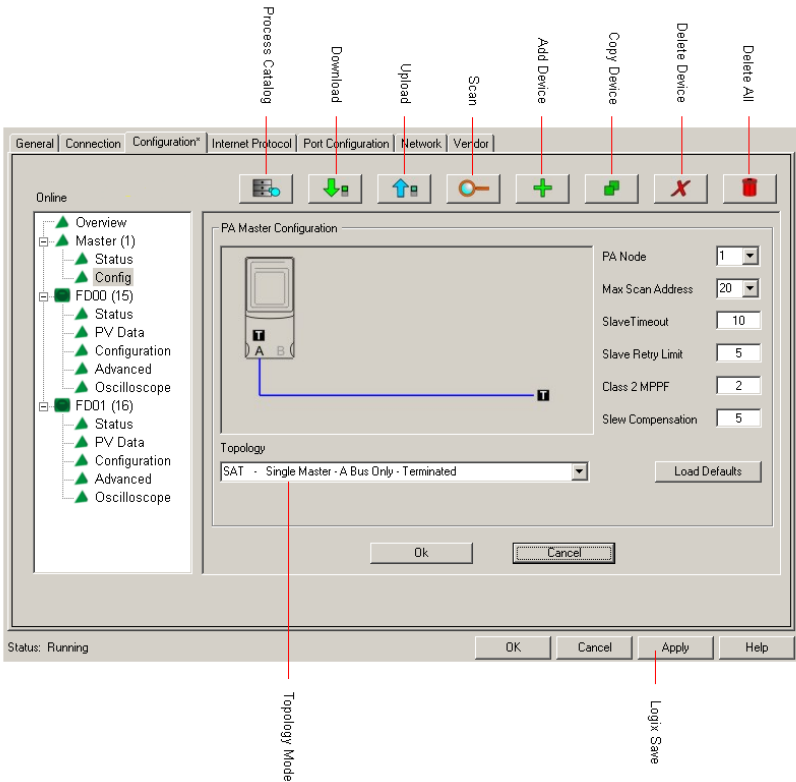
Process Catalog
Download
Upload
Scan
Add Device
Copy Device
Delete Device
Delete All

General | Connection | Configuration* | Internet Protocol | Port Configuration | Network | Vendor

Online

Overview
Master (1)
Status
Config
FD00 (15)
Status
PV Data
Configuration
Advanced
Oscilloscope
FD01 (16)
Status
PV Data
Configuration
Advanced
Oscilloscope

PA Master Configuration

T
A B
T

PA Node 1
Max Scan Address 20
SlaveTimeout 10
Slave Retry Limit 5
Class 2 MPPF 2
Slew Compensation 5

Topology
SAT - Single Master - A Bus Only - Terminated

Load Defaults

Ok
Cancel

Status: Running
OK
Cancel
Apply
Help

Topology Mode
Logix Save